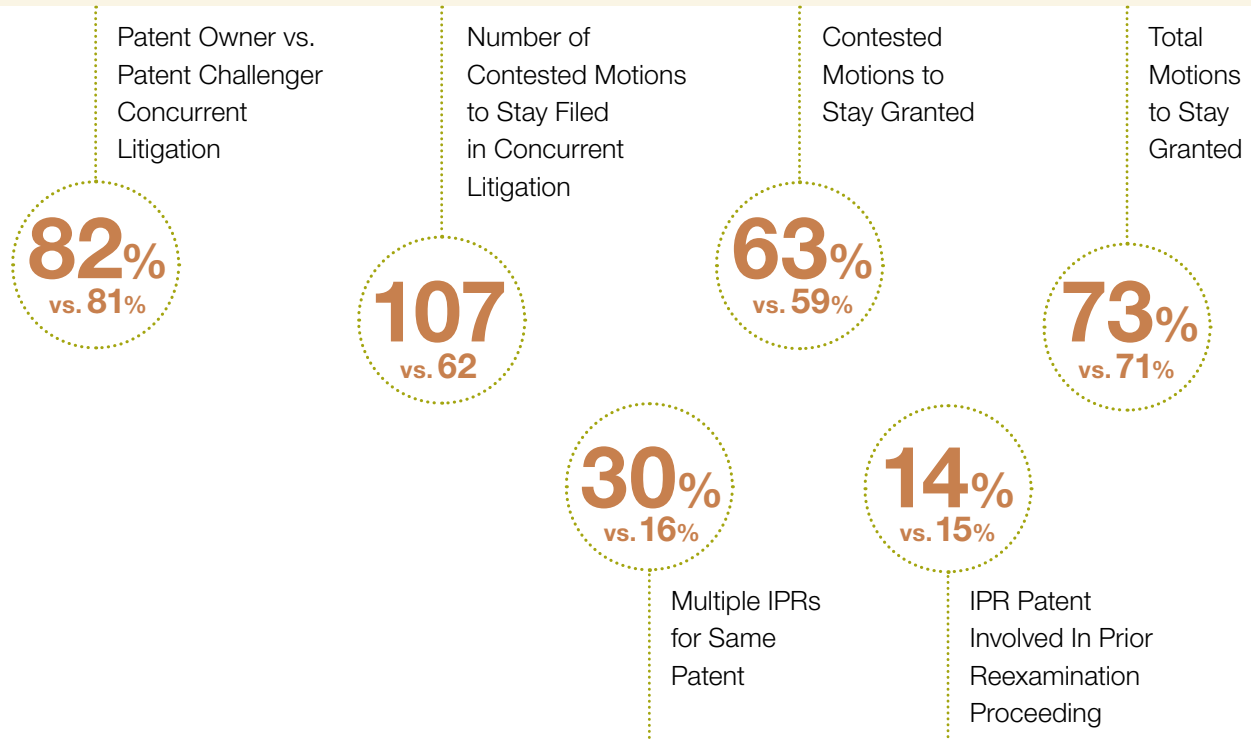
Patent Owner vs. Patent Challenger Concurrent Litigation

82%
vs. 81%

Number of Contested Motions to Stay Filed in Concurrent Litigation

107
vs. 62

Contested Motions to Stay Granted

63%
vs. 59%

Total Motions to Stay Granted

73%
vs. 71%

30%
vs. 16%

Multiple IPRs for Same Patent

14%
vs. 15%

IPR Patent Involved In Prior Reexamination Proceeding